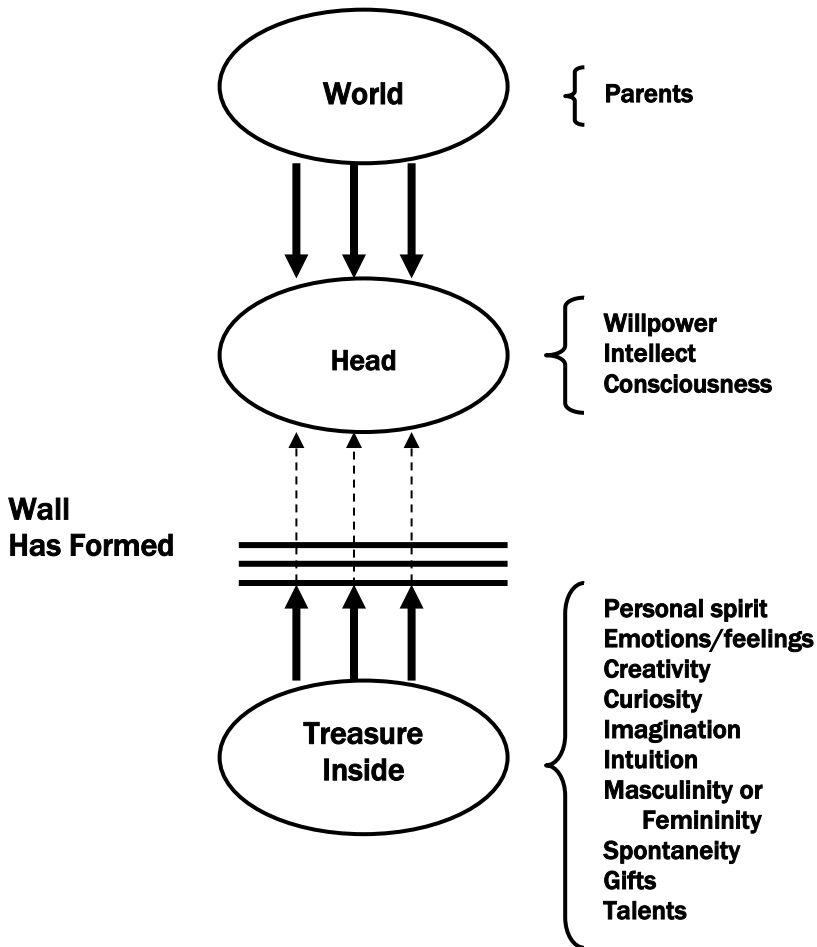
World

Parents

Head

Willpower
Intellect
Consciousness

Wall
Has Formed

Treasure
Inside

Personal spirit
Emotions/feelings
Creativity
Curiosity
Imagination
Intuition
Masculinity or
Femininity
Spontaneity
Gifts
Talents